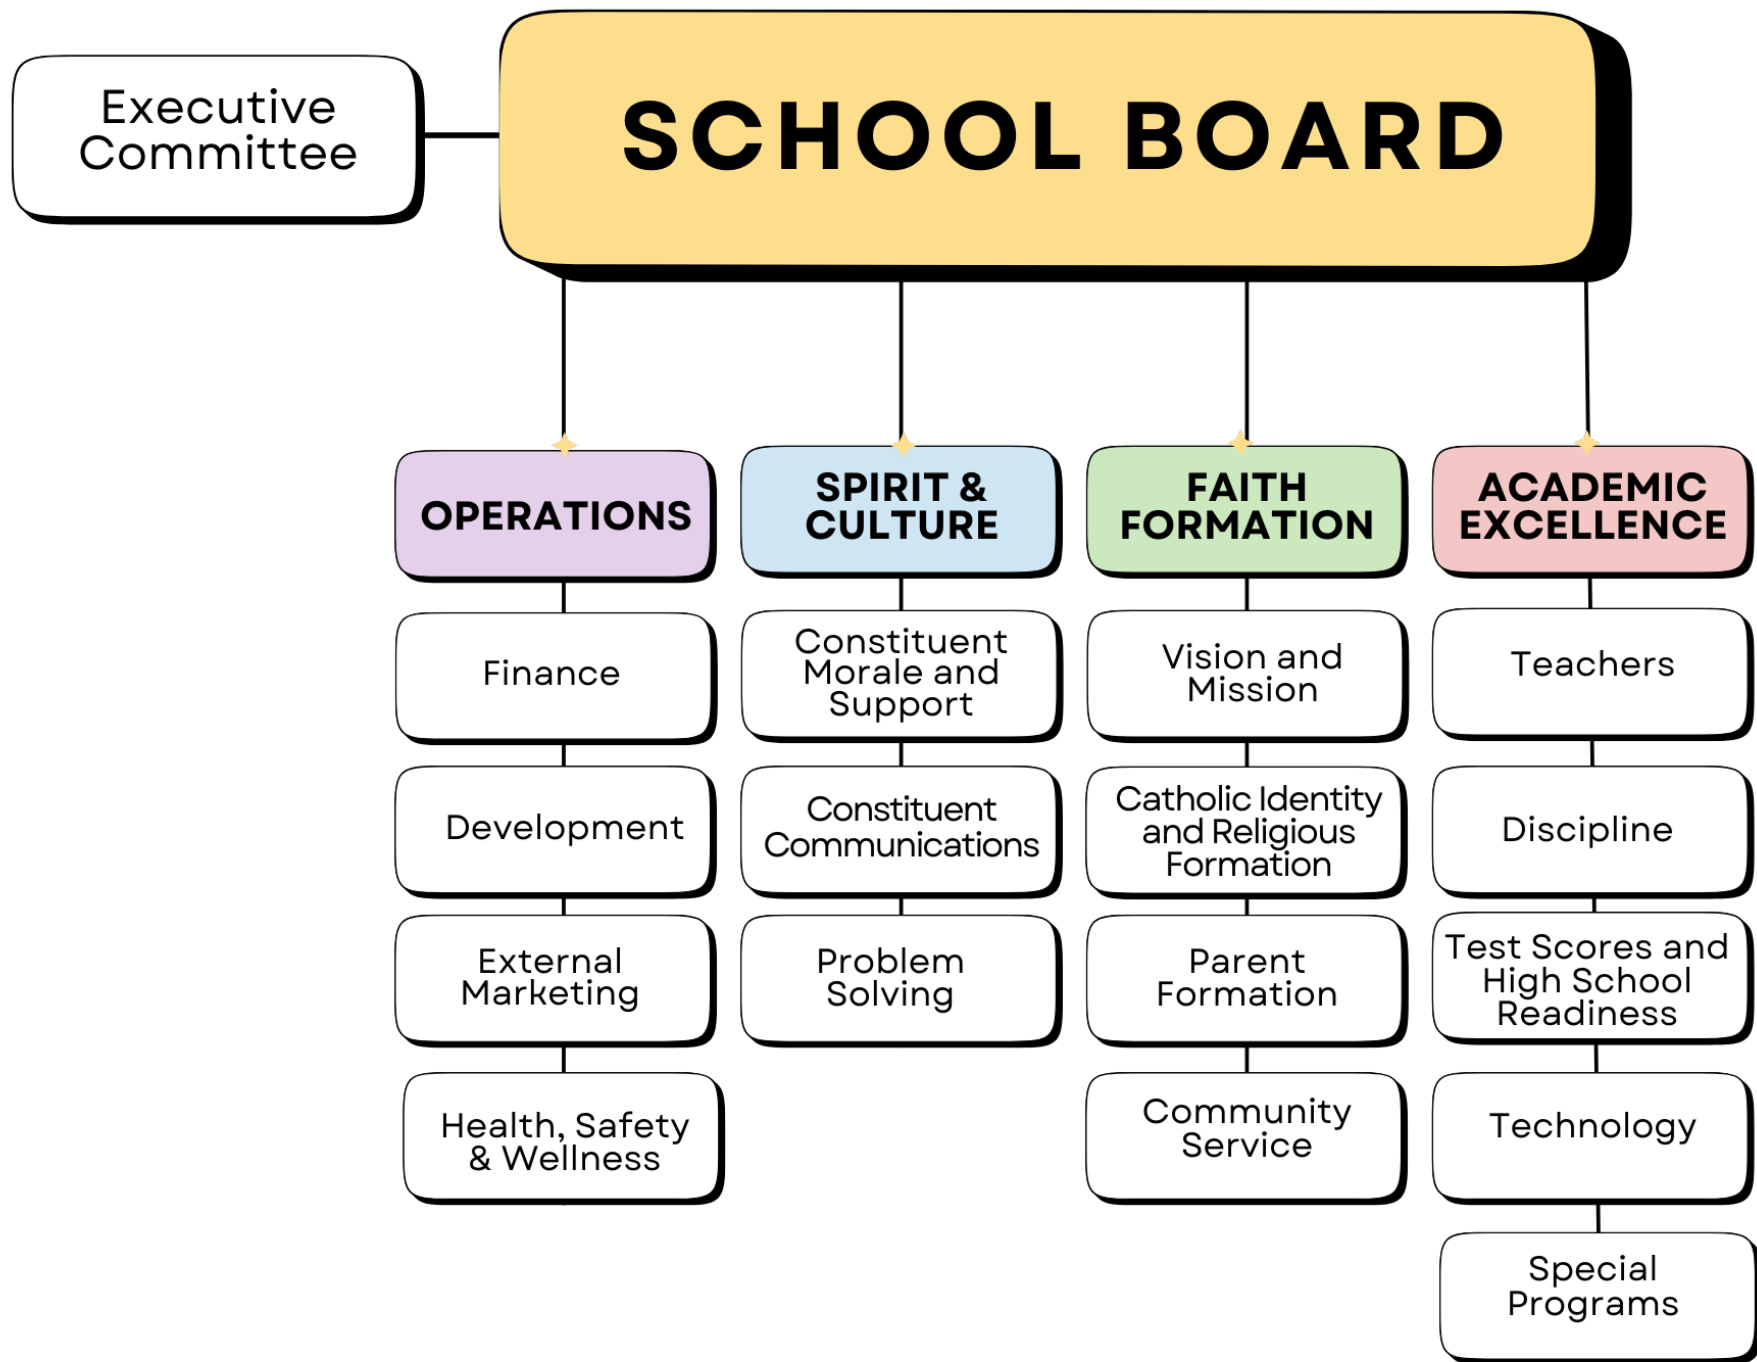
Executive Committee

SCHOOL BOARD

OPERATIONS

Finance

Development

External Marketing

Health, Safety & Wellness

SPIRIT & CULTURE

Constituent Morale and Support

Constituent Communications

Problem Solving

FAITH FORMATION

Vision and Mission

Catholic Identity and Religious Formation

Parent Formation

Community Service

ACADEMIC EXCELLENCE

Teachers

Discipline

Test Scores and High School Readiness

Technology

Special Programs